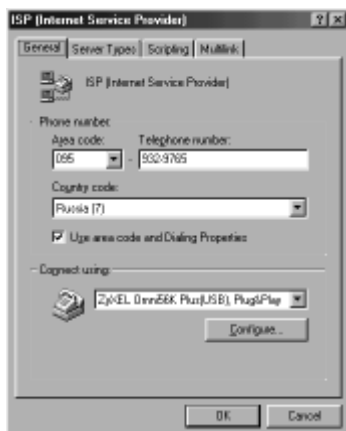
ISP (Internet Service Provider) ? X

General | Server Types | Scripting | Multilink

ISP (Internet Service Provider)

Phone number:
Area code: Telephone number:
095 - 932-9765

Country code:
Russia (7)

☑ Use area code and Dialing Properties

Connect using:

ZyXEL Omni56K Plus(USB), Plug&Play

Configure...

OK Cancel